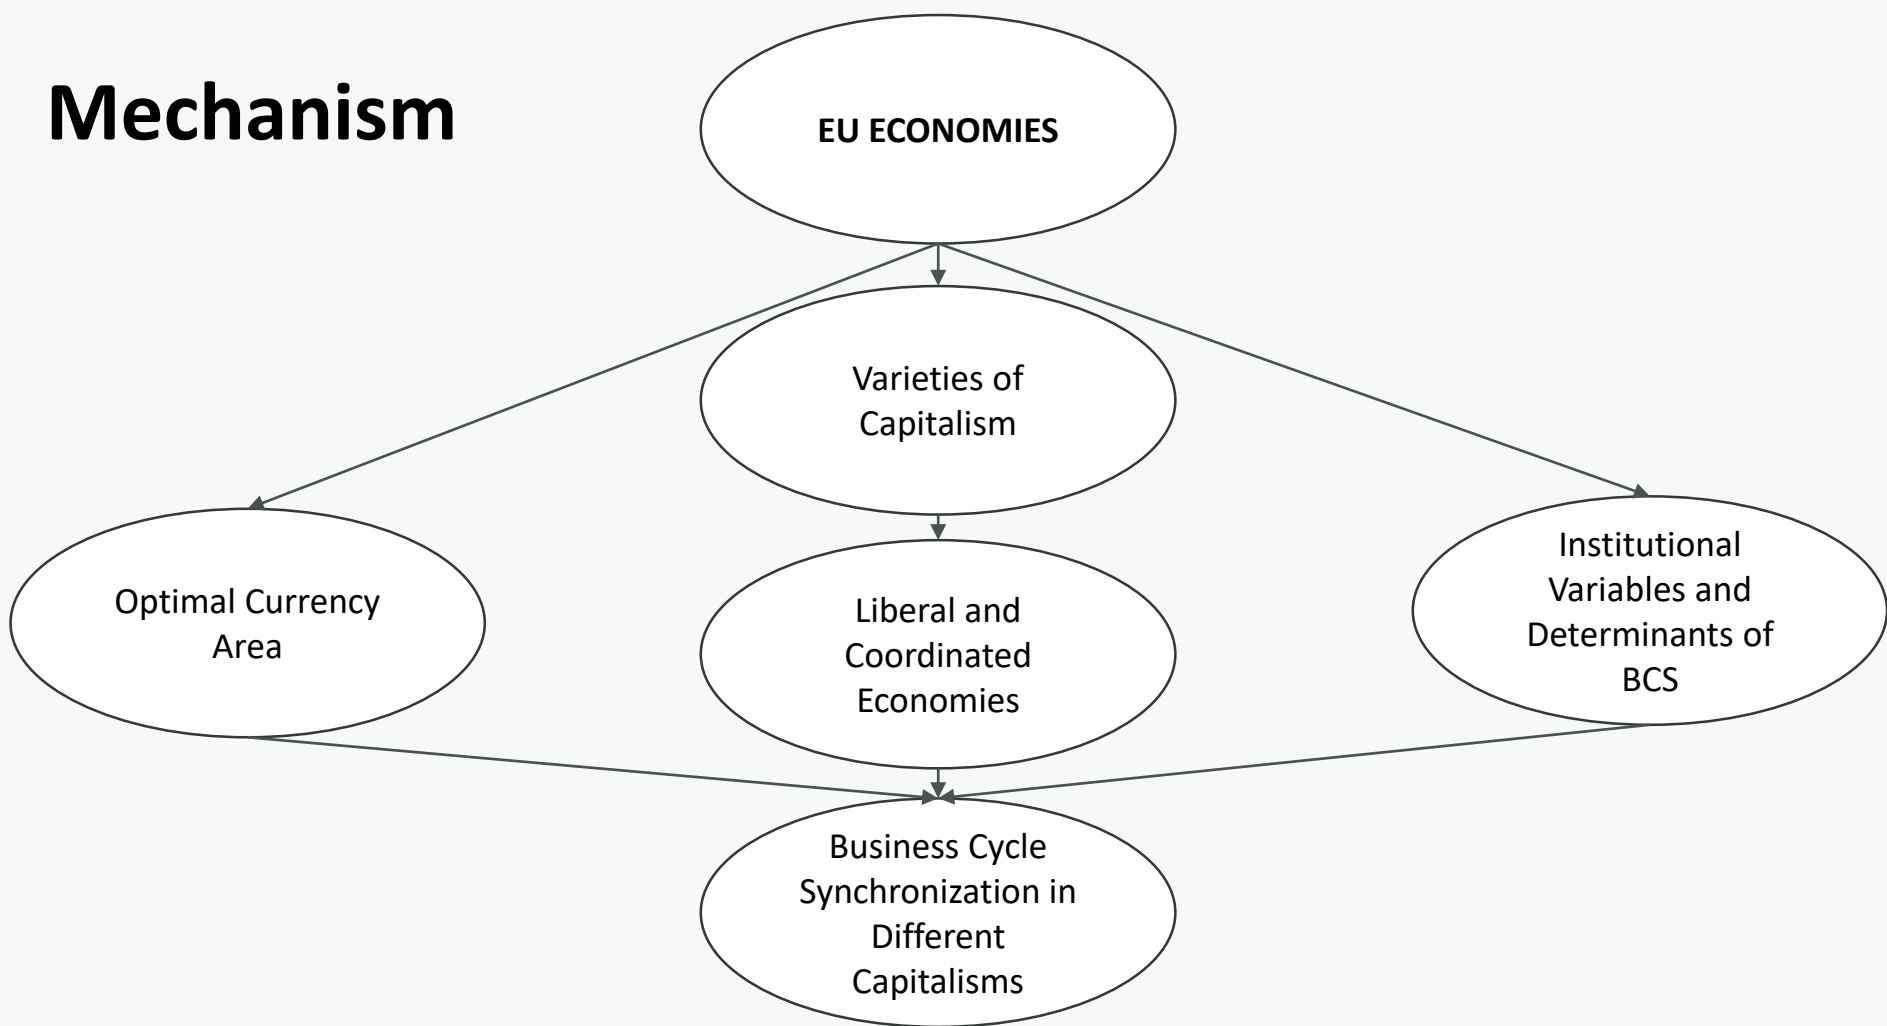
Mechanism

EU ECONOMIES

Varieties of Capitalism

Optimal Currency Area

Liberal and Coordinated Economies

Institutional Variables and Determinants of BCS

Business Cycle Synchronization in Different Capitalisms